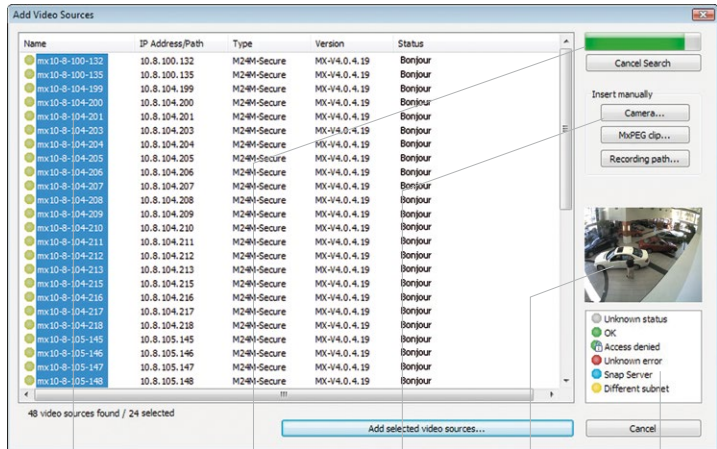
Add Video Sources

| Name | IP Address/Path | Type | Version | Status |
|---|---|---|---|---|
| mx10-8-100-132 | 10.8.100.132 | M24M-Secure | MX-V4.0.4.19 | Bonjour |
| mx10-8-100-135 | 10.8.100.135 | M24M-Secure | MX-V4.0.4.19 | Bonjour |
| mx10-8-104-199 | 10.8.104.199 | M24M-Secure | MX-V4.0.4.19 | Bonjour |
| mx10-8-104-200 | 10.8.104.200 | M24M-Secure | MX-V4.0.4.19 | Bonjour |
| mx10-8-104-201 | 10.8.104.201 | M24M-Secure | MX-V4.0.4.19 | Bonjour |
| mx10-8-104-203 | 10.8.104.203 | M24M-Secure | MX-V4.0.4.19 | Bonjour |
| mx10-8-104-204 | 10.8.104.204 | M24M-Secure | MX-V4.0.4.19 | Bonjour |
| mx10-8-104-205 | 10.8.104.205 | M24M-Secure | MX-V4.0.4.19 | Bonjour |
| mx10-8-104-206 | 10.8.104.206 | M24M-Secure | MX-V4.0.4.19 | Bonjour |
| mx10-8-104-207 | 10.8.104.207 | M24M-Secure | MX-V4.0.4.19 | Bonjour |
| mx10-8-104-208 | 10.8.104.208 | M24M-Secure | MX-V4.0.4.19 | Bonjour |
| mx10-8-104-209 | 10.8.104.209 | M24M-Secure | MX-V4.0.4.19 | Bonjour |
| mx10-8-104-210 | 10.8.104.210 | M24M-Secure | MX-V4.0.4.19 | Bonjour |
| mx10-8-104-211 | 10.8.104.211 | M24M-Secure | MX-V4.0.4.19 | Bonjour |
| mx10-8-104-212 | 10.8.104.212 | M24M-Secure | MX-V4.0.4.19 | Bonjour |
| mx10-8-104-213 | 10.8.104.213 | M24M-Secure | MX-V4.0.4.19 | Bonjour |
| mx10-8-104-215 | 10.8.104.215 | M24M-Secure | MX-V4.0.4.19 | Bonjour |
| mx10-8-104-216 | 10.8.104.216 | M24M-Secure | MX-V4.0.4.19 | Bonjour |
| mx10-8-104-217 | 10.8.104.217 | M24M-Secure | MX-V4.0.4.19 | Bonjour |
| mx10-8-104-218 | 10.8.104.218 | M24M-Secure | MX-V4.0.4.19 | Bonjour |
| mx10-8-105-145 | 10.8.105.145 | M24M-Secure | MX-V4.0.4.19 | Bonjour |
| mx10-8-105-146 | 10.8.105.146 | M24M-Secure | MX-V4.0.4.19 | Bonjour |
| mx10-8-105-147 | 10.8.105.147 | M24M-Secure | MX-V4.0.4.19 | Bonjour |
| mx10-8-105-148 | 10.8.105.148 | M24M-Secure | MX-V4.0.4.19 | Bonjour |

Cancel Search

Insert manually
Camera...
MxPEG clip...
Recording path...

Unknown status
OK
Access denied
Unknown error
Snap Server
Different subnet

48 video sources found / 24 selected

Add selected video sources...

Cancel